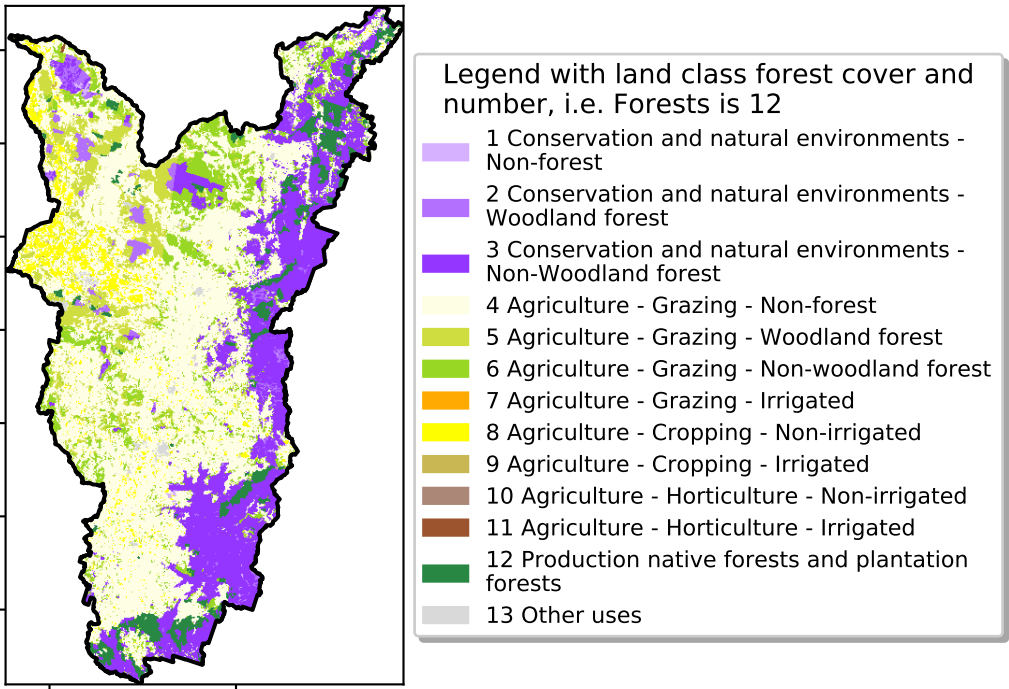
Legend with land class forest cover and number, i.e. Forests is 12

1 Conservation and natural environments - Non-forest

2 Conservation and natural environments - Woodland forest

3 Conservation and natural environments - Non-Woodland forest

4 Agriculture - Grazing - Non-forest

5 Agriculture - Grazing - Woodland forest

6 Agriculture - Grazing - Non-woodland forest

7 Agriculture - Grazing - Irrigated

8 Agriculture - Cropping - Non-irrigated

9 Agriculture - Cropping - Irrigated

10 Agriculture - Horticulture - Non-irrigated

11 Agriculture - Horticulture - Irrigated

12 Production native forests and plantation forests

13 Other uses